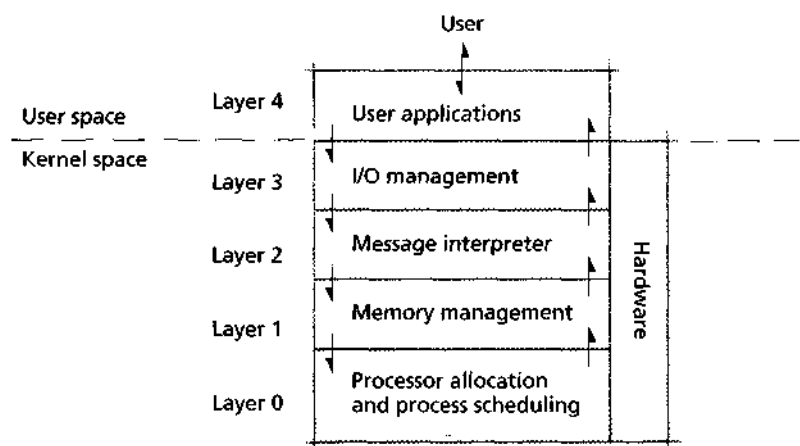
User

User space

Kernel space

Layer 4

User applications

Layer 3

I/O management

Layer 2

Message interpreter

Layer 1

Memory management

Layer 0

Processor allocation and process scheduling

Hardware